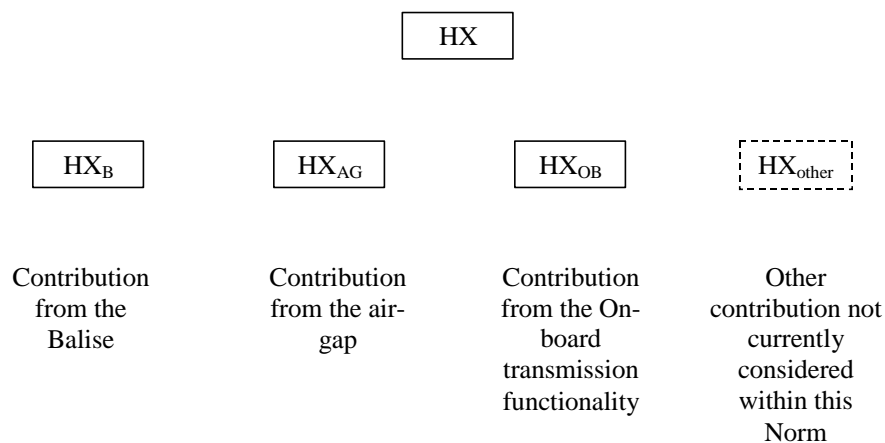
HX

$HX_B$

$HX_{AG}$

$HX_{OB}$

$HX_{other}$

Contribution from the Balise

Contribution from the air-gap

Contribution from the On-board transmission functionality

Other contribution not currently considered within this Norm